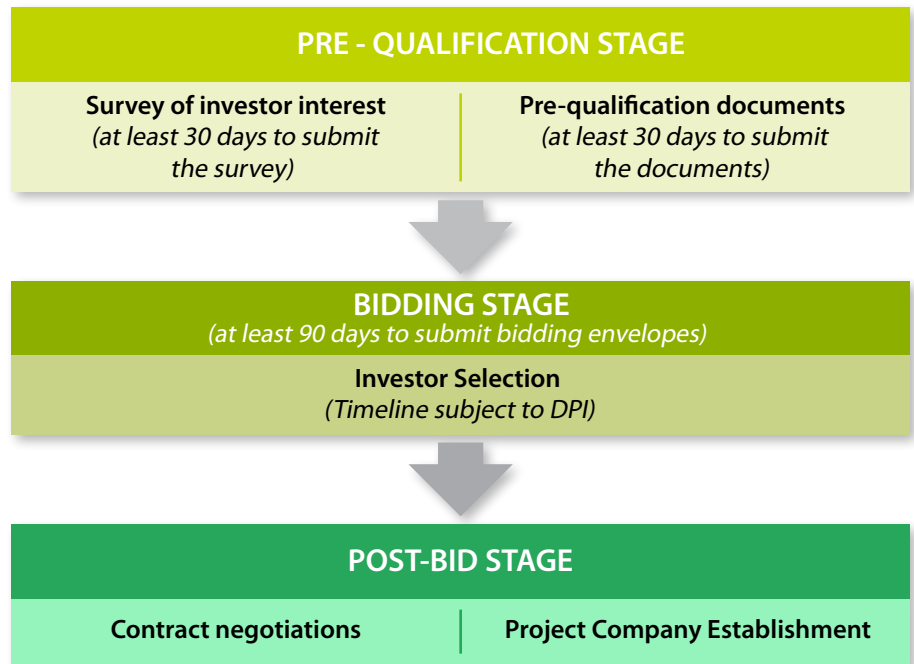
PRE - QUALIFICATION STAGE

Survey of investor interest
(at least 30 days to submit the survey)

Pre-qualification documents
(at least 30 days to submit the documents)

BIDDING STAGE
(at least 90 days to submit bidding envelopes)

Investor Selection
(Timeline subject to DPI)

POST-BID STAGE

Contract negotiations

Project Company Establishment